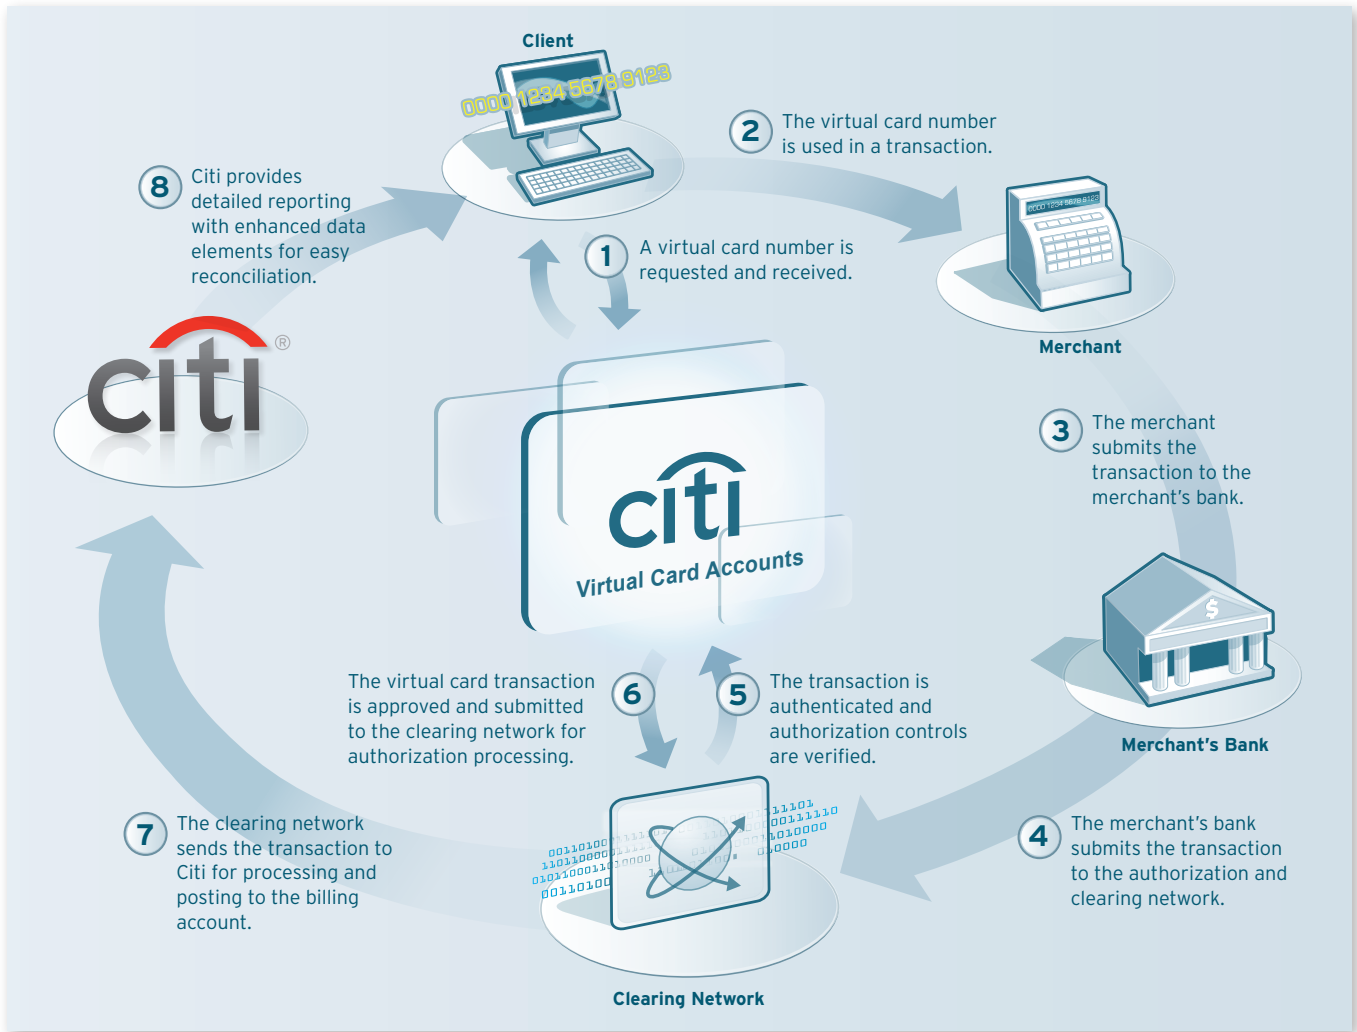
Client

0000 1234 5678 9123

2 The virtual card number is used in a transaction.

8 Citi provides detailed reporting with enhanced data elements for easy reconciliation.

1 A virtual card number is requested and received.

0000 1234 5678 9123

Merchant

citi®

citi
Virtual Card Accounts

3 The merchant submits the transaction to the merchant's bank.

$

Merchant's Bank

The virtual card transaction is approved and submitted to the clearing network for authorization processing. 6

5 The transaction is authenticated and authorization controls are verified.

7 The clearing network sends the transaction to Citi for processing and posting to the billing account.

4 The merchant's bank submits the transaction to the authorization and clearing network.

Clearing Network